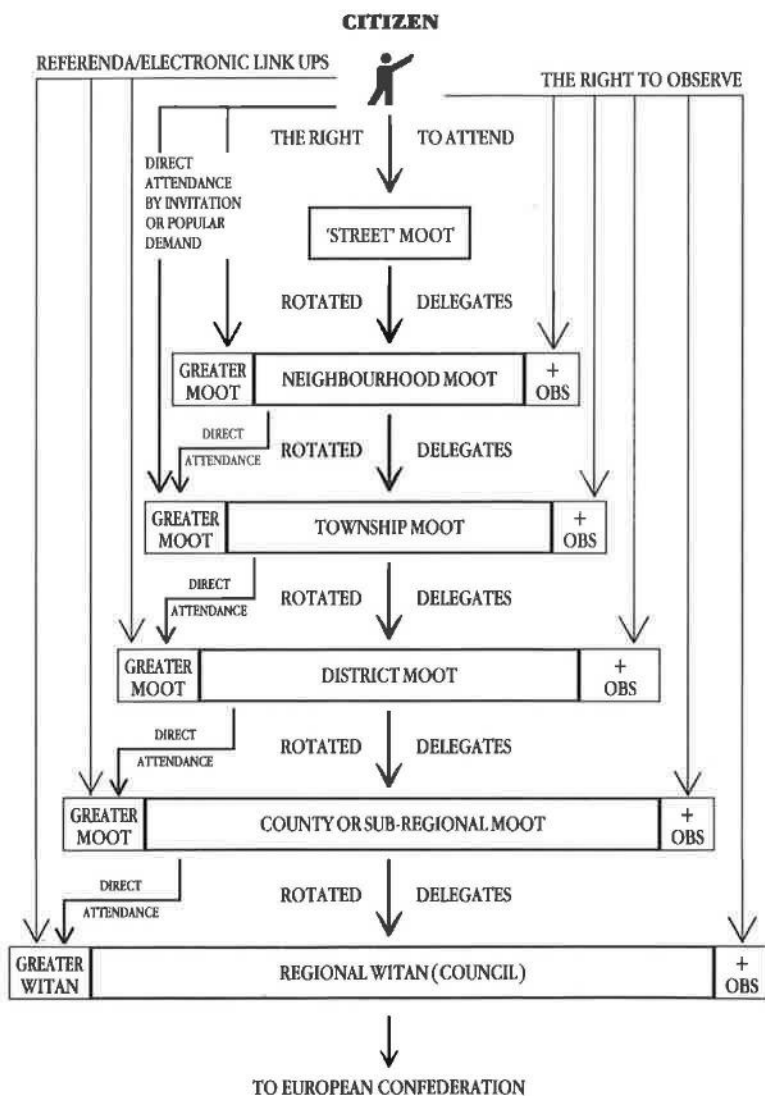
CITIZEN

REFERENDA/ELECTRONIC LINK UPS

THE RIGHT TO OBSERVE

DIRECT ATTENDANCE BY INVITATION OR POPULAR DEMAND

THE RIGHT TO ATTEND

'STREET' MOOT

ROTATED DELEGATES

GREATER MOOT | NEIGHBOURHOOD MOOT | + OBS

DIRECT ATTENDANCE

ROTATED DELEGATES

GREATER MOOT | TOWNSHIP MOOT | + OBS

DIRECT ATTENDANCE

ROTATED DELEGATES

GREATER MOOT | DISTRICT MOOT | + OBS

DIRECT ATTENDANCE

ROTATED DELEGATES

GREATER MOOT | COUNTY OR SUB-REGIONAL MOOT | + OBS

DIRECT ATTENDANCE

ROTATED DELEGATES

GREATER WITAN | REGIONAL WITAN (COUNCIL) | + OBS

TO EUROPEAN CONFEDERATION